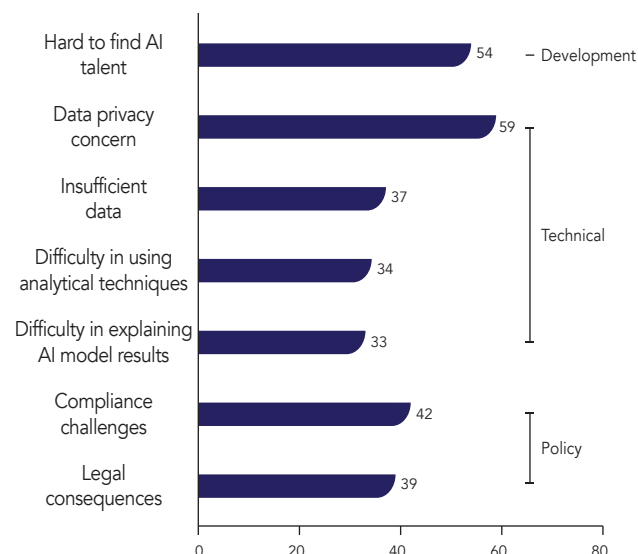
Hard to find AI talent 54 – Development

Data privacy concern 59

Insufficient data 37

Difficulty in using analytical techniques 34

Difficulty in explaining AI model results 33

Technical

Compliance challenges 42

Legal consequences 39

Policy

0 20 40 60 80